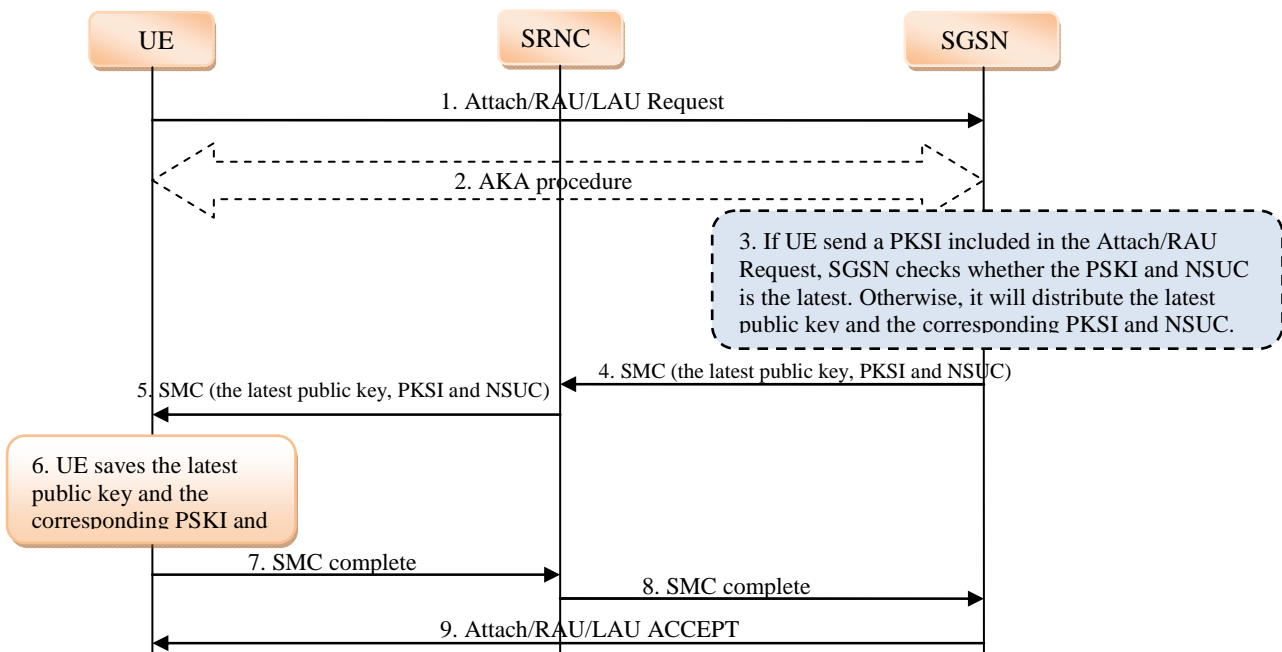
UE

SRNC

SGSN

1. Attach/RAU/LAU Request

2. AKA procedure

3. If UE send a PKSI included in the Attach/RAU Request, SGSN checks whether the PSKI and NSUC is the latest. Otherwise, it will distribute the latest public key and the corresponding PKSI and NSUC.

4. SMC (the latest public key, PKSI and NSUC)

5. SMC (the latest public key, PKSI and NSUC)

6. UE saves the latest public key and the corresponding PSKI and

7. SMC complete

8. SMC complete

9. Attach/RAU/LAU ACCEPT